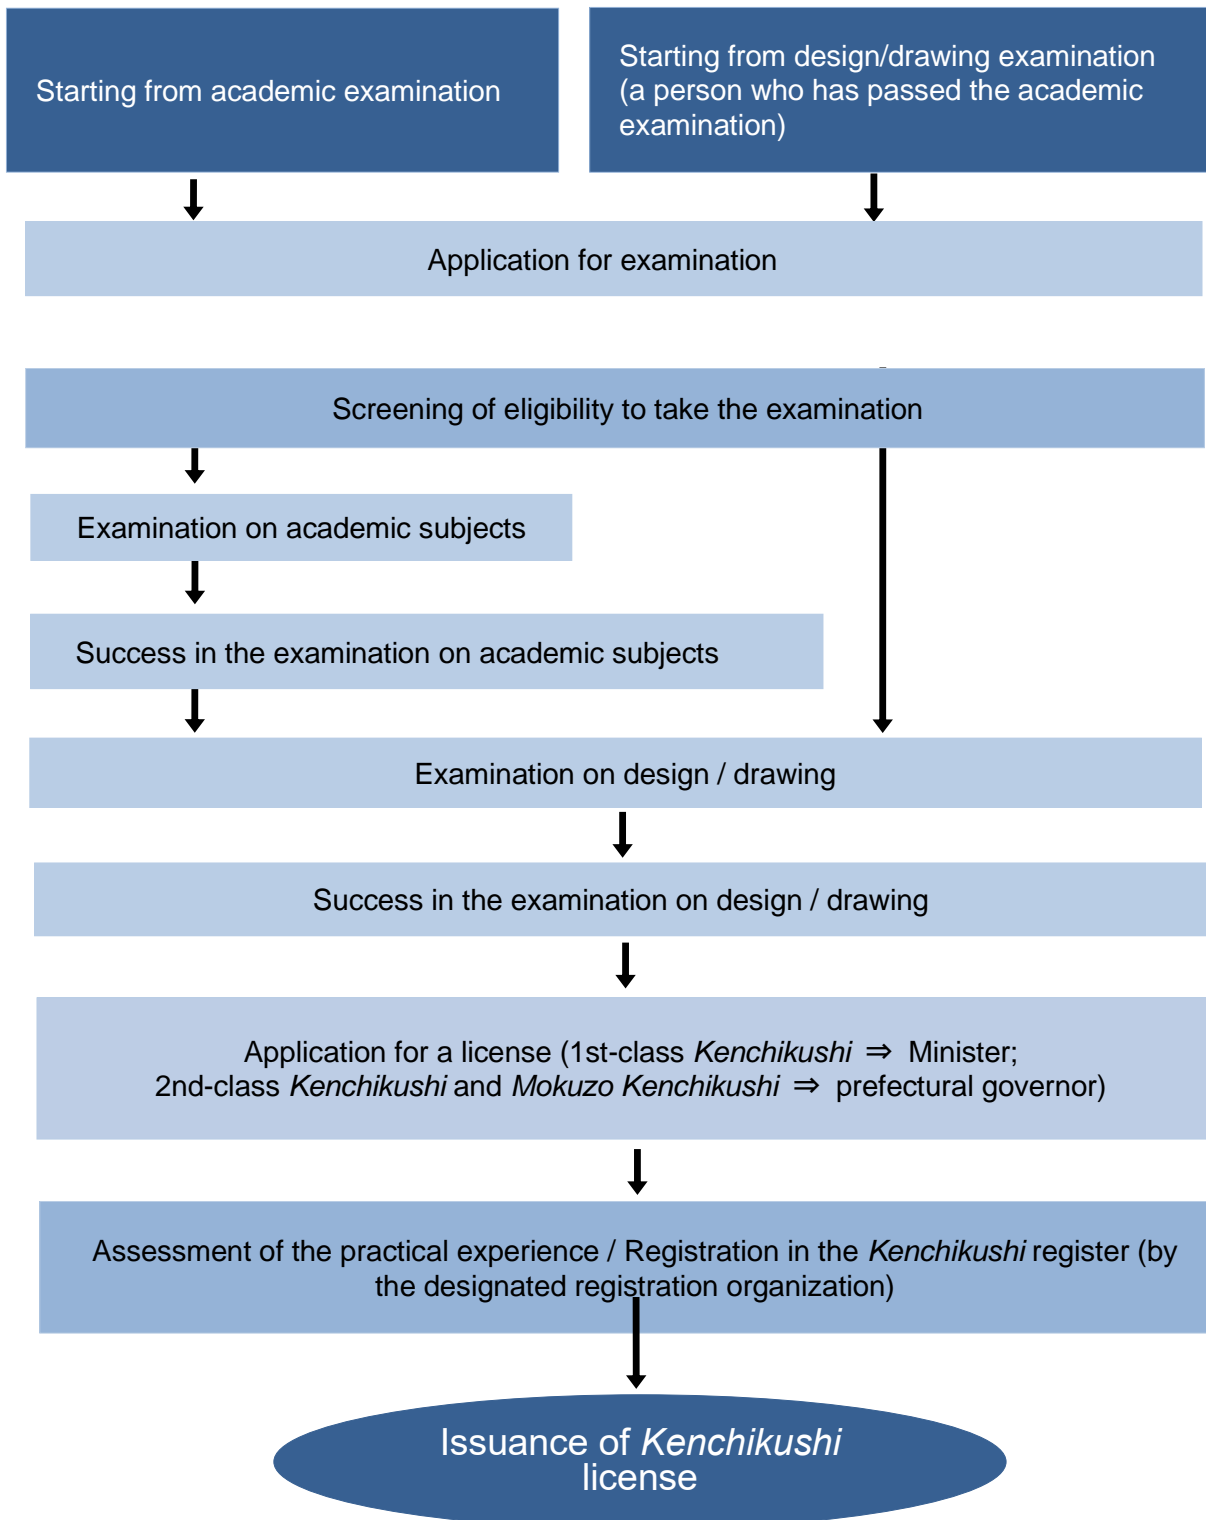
Starting from academic examination

Starting from design/drawing examination (a person who has passed the academic examination)

Application for examination

Screening of eligibility to take the examination

Examination on academic subjects

Success in the examination on academic subjects

Examination on design / drawing

Success in the examination on design / drawing

Application for a license (1st-class Kenchikushi ⇒ Minister; 2nd-class Kenchikushi and Mokuzo Kenchikushi ⇒ prefectural governor)

Assessment of the practical experience / Registration in the Kenchikushi register (by the designated registration organization)

Issuance of Kenchikushi license